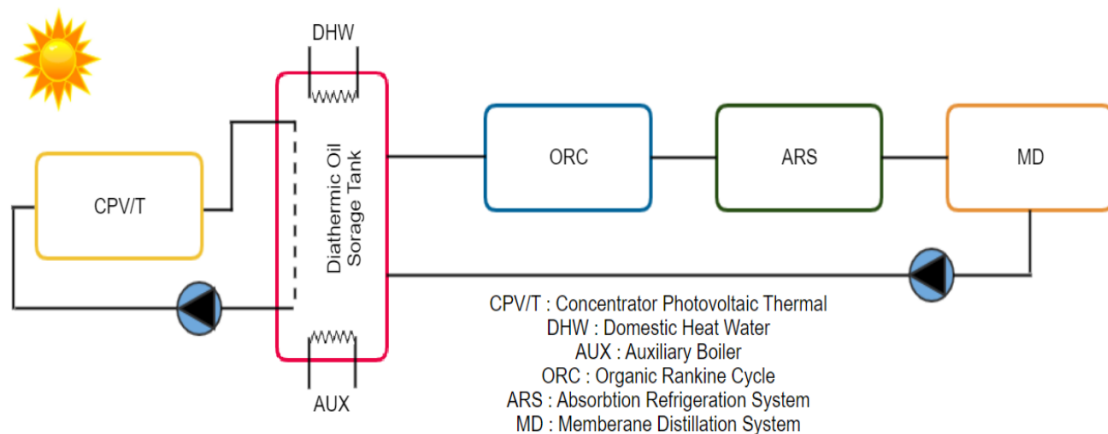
DHW

CPV/T

Diathermic Oil Sorage Tank

ORC

ARS

MD

AUX

CPV/T : Concentrator Photovoltaic Thermal
DHW : Domestic Heat Water
AUX : Auxiliary Boiler
ORC : Organic Rankine Cycle
ARS : Absorbtion Refrigeration System
MD : Memberane Distillation System